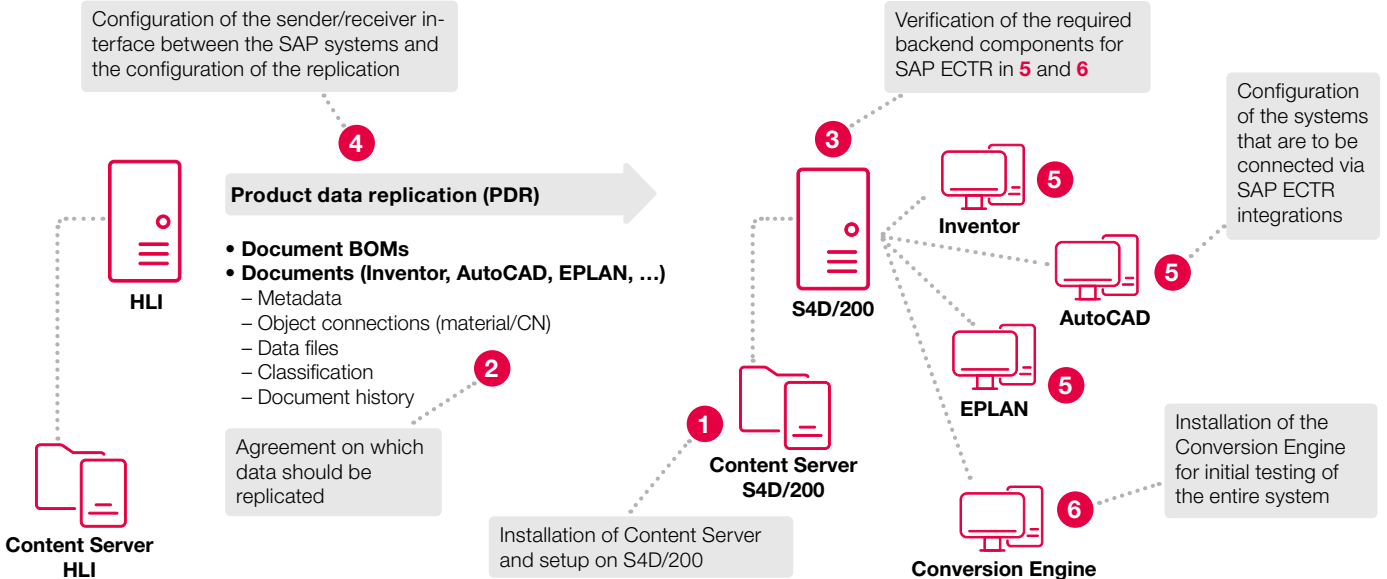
Configuration of the sender/receiver interface between the SAP systems and the configuration of the replication

4

HLI

Product data replication (PDR)

• Document BOMs
• Documents (Inventor, AutoCAD, EPLAN, ...)
– Metadata
– Object connections (material/CN)
– Data files
– Classification
– Document history

2

Agreement on which data should be replicated

Content Server HLI

Verification of the required backend components for SAP ECTR in 5 and 6

3

S4D/200

1

Content Server S4D/200

Installation of Content Server and setup on S4D/200

Inventor

5

Configuration of the systems that are to be connected via SAP ECTR integrations

AutoCAD

5

EPLAN

5

Installation of the Conversion Engine for initial testing of the entire system

6

Conversion Engine